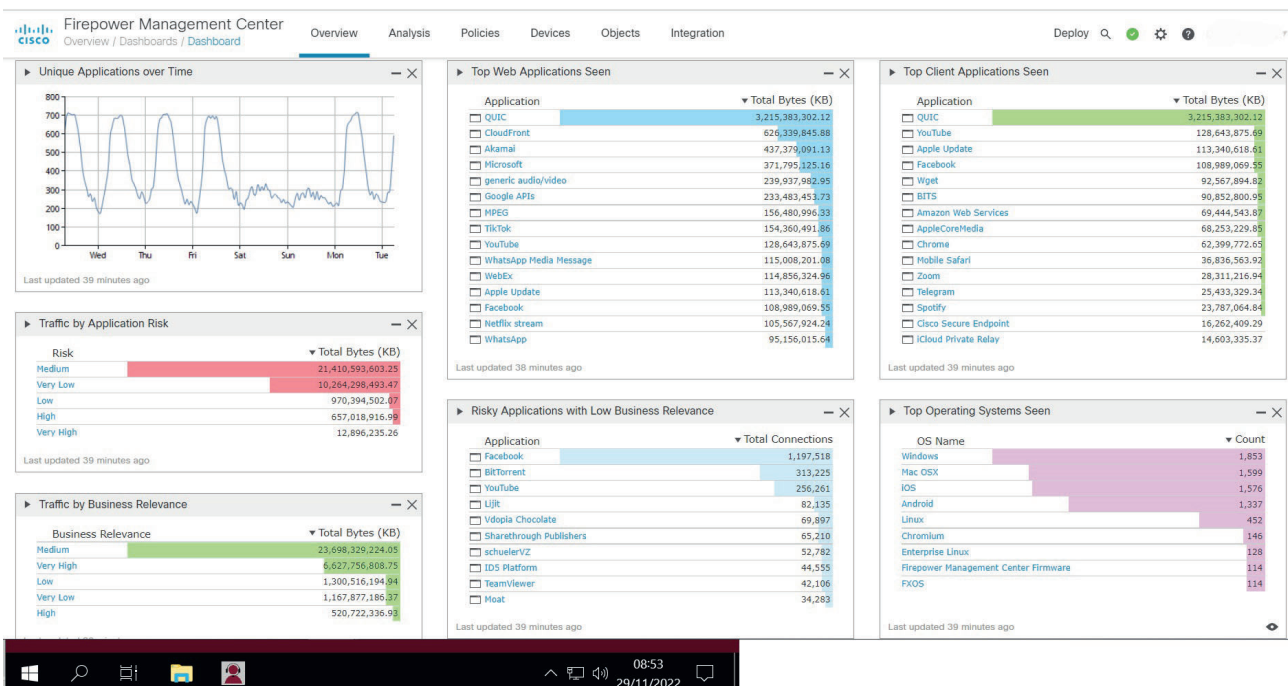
cisco Firepower Management Center
Overview / Dashboards / Dashboard

Overview Analysis Policies Devices Objects Integration Deploy

▸ Unique Applications over Time

800
700
600
500
400
300
200
100
0

Wed Thu Fri Sat Sun Mon Tue

Last updated 39 minutes ago

▸ Traffic by Application Risk

| Risk | ▾ Total Bytes (KB) |
|---|---|
| Medium | 21,410,593,603.25 |
| Very Low | 10,264,298,493.47 |
| Low | 970,394,502.07 |
| High | 657,018,916.99 |
| Very High | 12,896,235.26 |

Last updated 39 minutes ago

▸ Traffic by Business Relevance

| Business Relevance | ▾ Total Bytes (KB) |
|---|---|
| Medium | 23,698,329,224.05 |
| Very High | 6,627,756,808.75 |
| Low | 1,300,516,194.94 |
| Very Low | 1,167,877,186.37 |
| High | 520,722,336.93 |

▸ Top Web Applications Seen

| Application | ▾ Total Bytes (KB) |
|---|---|
| QUIC | 3,215,383,302.12 |
| CloudFront | 626,339,845.88 |
| Akamai | 437,379,091.13 |
| Microsoft | 371,795,125.16 |
| generic audio/video | 239,937,982.95 |
| Google APIs | 233,483,453.73 |
| MPEG | 156,480,996.33 |
| TikTok | 154,360,491.86 |
| YouTube | 128,643,875.69 |
| WhatsApp Media Message | 115,008,201.08 |
| WebEx | 114,856,324.96 |
| Apple Update | 113,340,618.61 |
| Facebook | 108,989,069.55 |
| Netflix stream | 105,567,924.24 |
| WhatsApp | 95,156,015.64 |

Last updated 38 minutes ago

▸ Risky Applications with Low Business Relevance

| Application | ▾ Total Connections |
|---|---|
| Facebook | 1,197,518 |
| BitTorrent | 313,225 |
| YouTube | 256,261 |
| Lijit | 82,135 |
| Vdopia Chocolate | 69,897 |
| Sharethrough Publishers | 65,210 |
| schuelerVZ | 52,782 |
| ID5 Platform | 44,555 |
| TeamViewer | 42,106 |
| Moat | 34,283 |

Last updated 39 minutes ago

▸ Top Client Applications Seen

| Application | ▾ Total Bytes (KB) |
|---|---|
| QUIC | 3,215,383,302.12 |
| YouTube | 128,643,875.69 |
| Apple Update | 113,340,618.61 |
| Facebook | 108,989,069.55 |
| Wget | 92,567,894.82 |
| BITS | 90,852,800.95 |
| Amazon Web Services | 69,444,543.87 |
| AppleCoreMedia | 68,253,229.85 |
| Chrome | 62,399,772.65 |
| Mobile Safari | 36,836,563.92 |
| Zoom | 28,311,216.94 |
| Telegram | 25,433,329.34 |
| Spotify | 23,787,064.84 |
| Cisco Secure Endpoint | 16,262,409.29 |
| iCloud Private Relay | 14,603,335.37 |

Last updated 39 minutes ago

▸ Top Operating Systems Seen

| OS Name | ▾ Count |
|---|---|
| Windows | 1,853 |
| Mac OSX | 1,599 |
| iOS | 1,576 |
| Android | 1,337 |
| Linux | 452 |
| Chromium | 146 |
| Enterprise Linux | 128 |
| Firepower Management Center Firmware | 114 |
| FXOS | 114 |

Last updated 39 minutes ago

08:53
29/11/2022